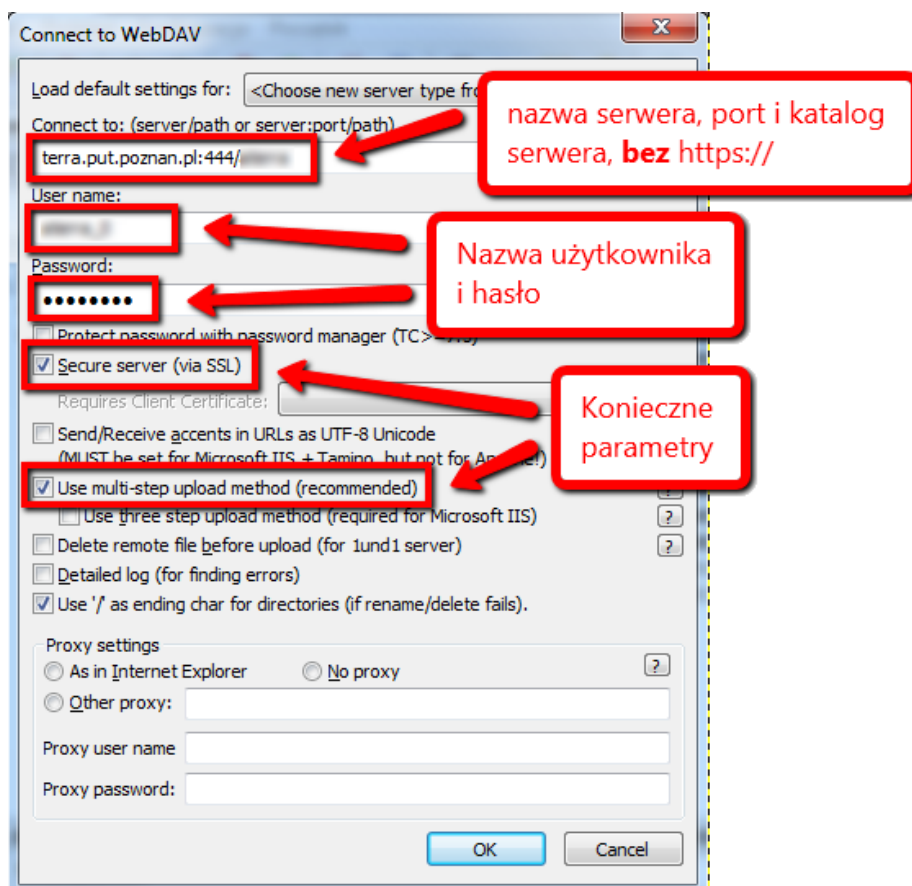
Connect to WebDAV

Load default settings for: <Choose new server type fr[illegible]

Connect to: (server/path or server:port/path)

terra.put.poznan.pl:444/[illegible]

nazwa serwera, port i katalog serwera, **bez** https://

User name:

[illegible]

Nazwa użytkownika i hasło

Password:

●●●●●●●●●

Protect password with password manager (TC>=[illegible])

Secure server (via SSL)

Requires Client Certificate:

Konieczne parametry

Send/Receive accents in URLs as UTF-8 Unicode (MUST be set for Microsoft IIS + Tamino, but not for A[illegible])

Use multi-step upload method (recommended)

Use three step upload method (required for Microsoft IIS) ?

Delete remote file before upload (for 1und1 server) ?

Detailed log (for finding errors)

Use '/' as ending char for directories (if rename/delete fails).

Proxy settings

As in Internet Explorer

No proxy

?

Other proxy:

Proxy user name

Proxy password:

OK

Cancel